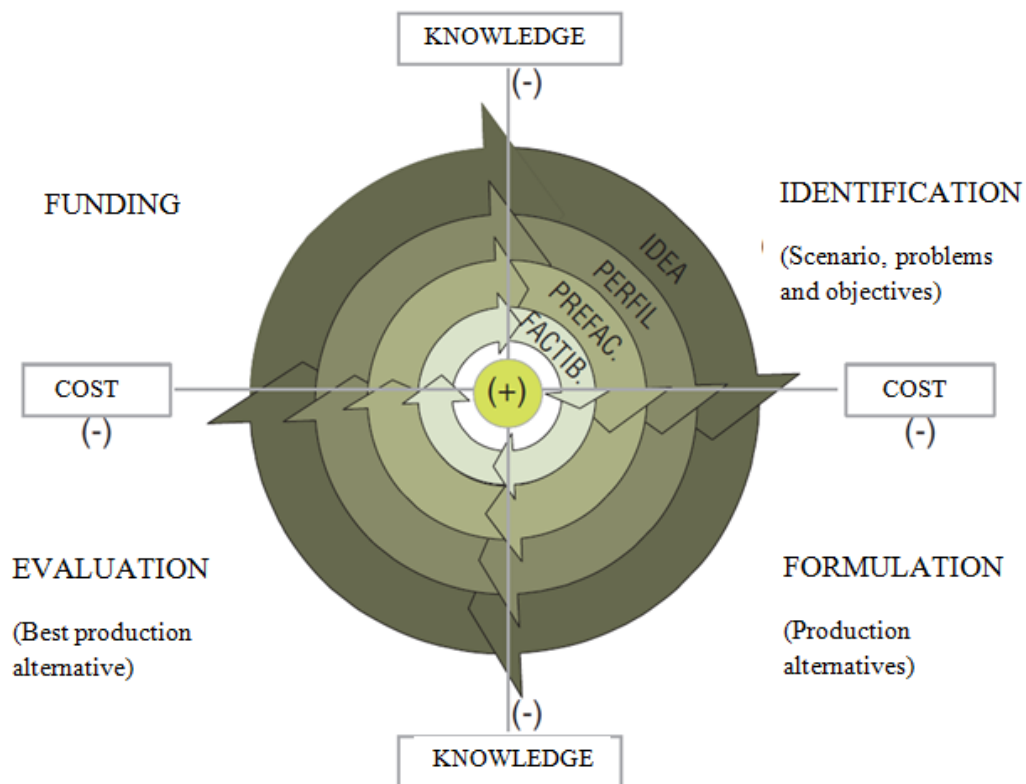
KNOWLEDGE

(-)

FUNDING

IDENTIFICATION

(Scenario, problems and objectives)

IDEA

PERFIL

PREFAC.

FACTIB.

COST

(-)

(+)

COST

(-)

EVALUATION

(Best production alternative)

FORMULATION

(Production alternatives)

(-)

KNOWLEDGE